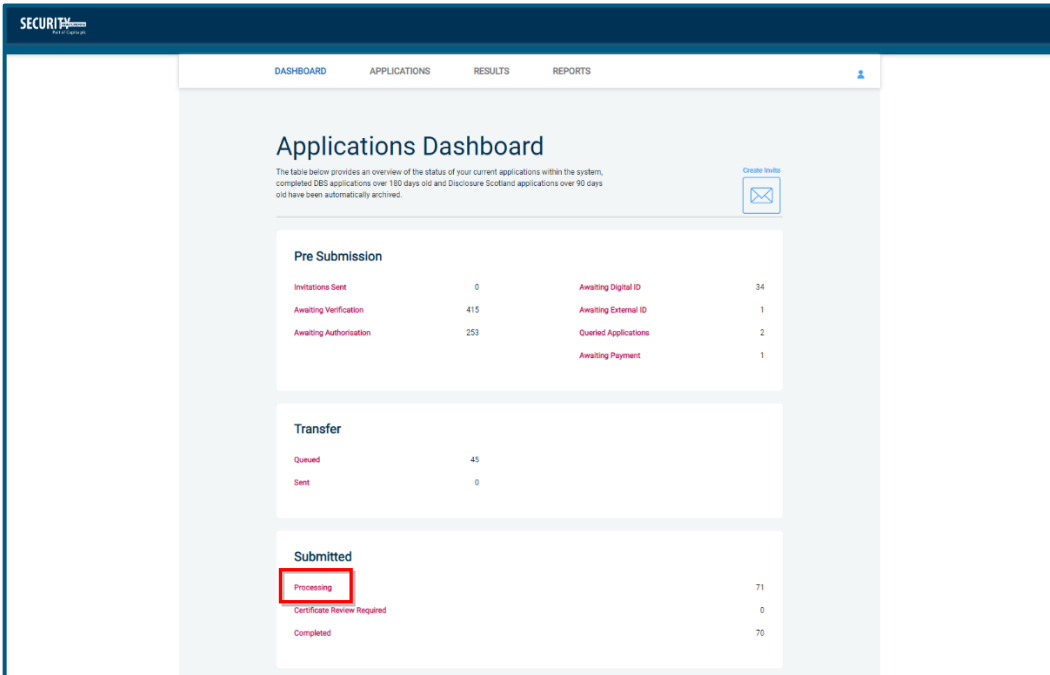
SECURITY
Part of Capita plc

DASHBOARD APPLICATIONS RESULTS REPORTS

Applications Dashboard

The table below provides an overview of the status of your current applications within the system, completed DBS applications over 180 days old and Disclosure Scotland applications over 90 days old have been automatically archived.

Create Invite

Pre Submission

| | | | |
|---|---|---|---|
| Invitations Sent | 0 | Awaiting Digital ID | 34 |
| Awaiting Verification | 415 | Awaiting External ID | 1 |
| Awaiting Authorisation | 253 | Queried Applications | 2 |
| | | Awaiting Payment | 1 |

Transfer

| | |
|---|---|
| Queued | 45 |
| Sent | 0 |

Submitted

| | |
|---|---|
| Processing | 71 |
| Certificate Review Required | 0 |
| Completed | 70 |